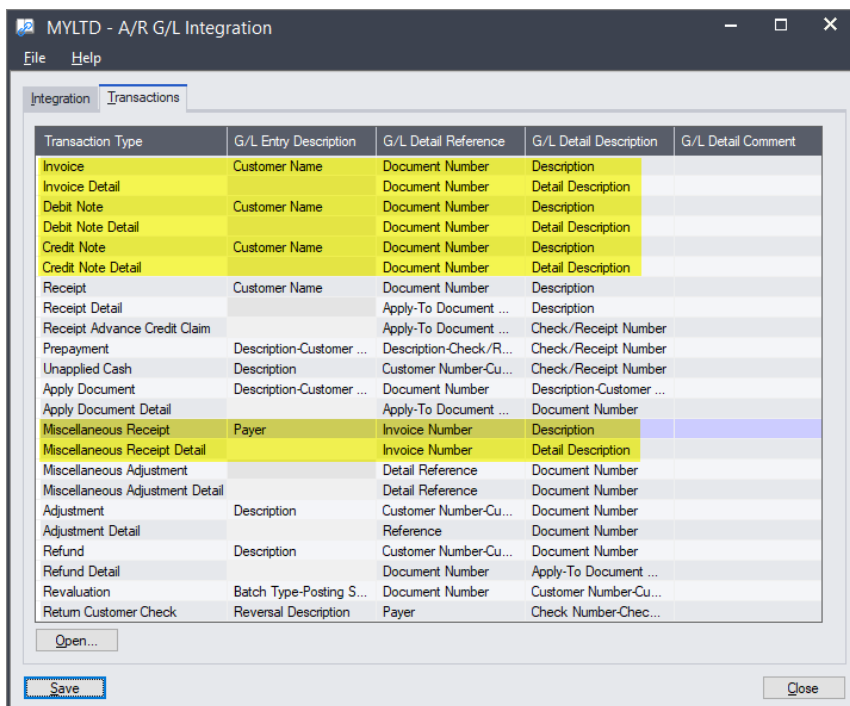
MYLTD - A/R G/L Integration

File Help

Integration Transactions

| Transaction Type | G/L Entry Description | G/L Detail Reference | G/L Detail Description | G/L Detail Comment |
|---|---|---|---|---|
| Invoice | Customer Name | Document Number | Description | |
| Invoice Detail | | Document Number | Detail Description | |
| Debit Note | Customer Name | Document Number | Description | |
| Debit Note Detail | | Document Number | Detail Description | |
| Credit Note | Customer Name | Document Number | Description | |
| Credit Note Detail | | Document Number | Detail Description | |
| Receipt | Customer Name | Document Number | Description | |
| Receipt Detail | | Apply-To Document ... | Description | |
| Receipt Advance Credit Claim | | Apply-To Document ... | Check/Receipt Number | |
| Prepayment | Description-Customer ... | Description-Check/R... | Check/Receipt Number | |
| Unapplied Cash | Description | Customer Number-Cu... | Check/Receipt Number | |
| Apply Document | Description-Customer ... | Document Number | Description-Customer ... | |
| Apply Document Detail | | Apply-To Document ... | Document Number | |
| Miscellaneous Receipt | Payer | Invoice Number | Description | |
| Miscellaneous Receipt Detail | | Invoice Number | Detail Description | |
| Miscellaneous Adjustment | | Detail Reference | Document Number | |
| Miscellaneous Adjustment Detail | | Detail Reference | Document Number | |
| Adjustment | Description | Customer Number-Cu... | Document Number | |
| Adjustment Detail | | Reference | Document Number | |
| Refund | Description | Customer Number-Cu... | Document Number | |
| Refund Detail | | Document Number | Apply-To Document ... | |
| Revaluation | Batch Type-Posting S... | Document Number | Customer Number-Cu... | |
| Return Customer Check | Reversal Description | Payer | Check Number-Chec... | |

Open...

Save

Close